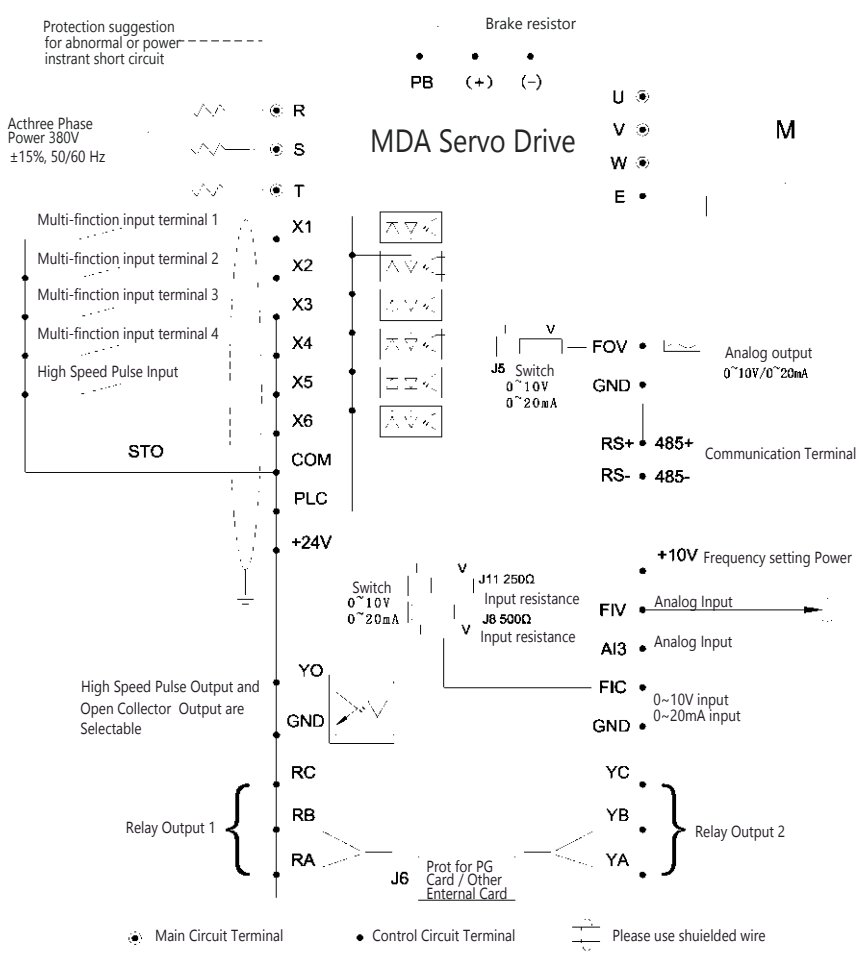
Protection suggestion for abnormal or power instrant short circuit

Brake resistor

PB (+) (−)

Acthree Phase Power 380V ±15%, 50/60 Hz

R

S

T

MDA Servo Drive

U

V

W

E

M

Multi-finction input terminal 1

X1

Multi-finction input terminal 2

X2

Multi-finction input terminal 3

X3

Multi-finction input terminal 4

X4

High Speed Pulse Input

X5

X6

STO

COM

PLC

+24V

V

J5 Switch 0~10V 0~20mA

FOV

Analog output 0~10V/0~20mA

GND

RS+ 485+

Communication Terminal

RS- 485-

+10V Frequency setting Power

Switch 0~10V 0~20mA

V

J11 250Ω Input resistance

J8 500Ω Input resistance

V

FIV

Analog Input

AI3

Analog Input

FIC

0~10V input 0~20mA input

GND

High Speed Pulse Output and Open Collector Output are Selectable

YO

GND

RC

YC

Relay Output 1

RB

YB

Relay Output 2

RA

YA

J6

Prot for PG Card / Other Enternal Card

Main Circuit Terminal

Control Circuit Terminal

Please use shuielded wire